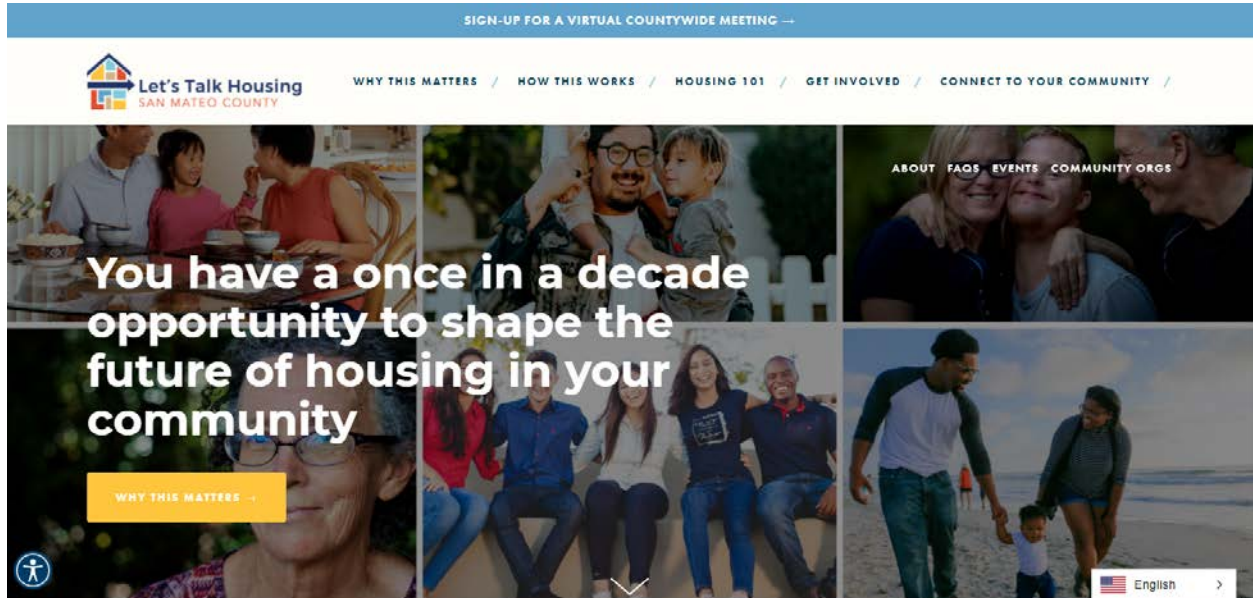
SIGN-UP FOR A VIRTUAL COUNTYWIDE MEETING →

Let's Talk Housing
SAN MATEO COUNTY

WHY THIS MATTERS / HOW THIS WORKS / HOUSING 101 / GET INVOLVED / CONNECT TO YOUR COMMUNITY /

ABOUT FAQS EVENTS COMMUNITY ORGS

You have a once in a decade opportunity to shape the future of housing in your community

WHY THIS MATTERS →

English